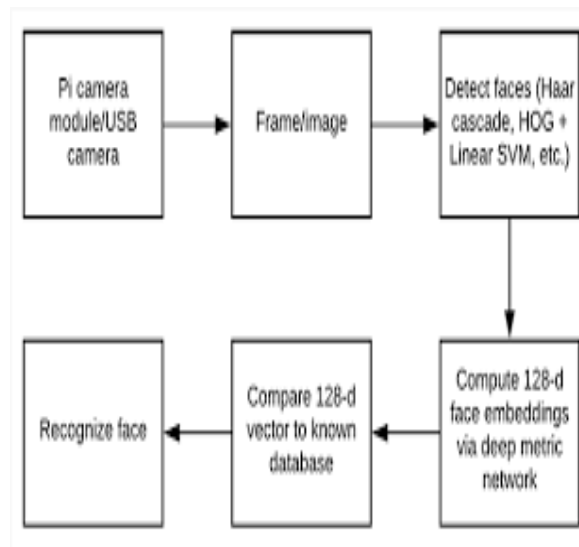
Pi camera module/USB camera

Frame/image

Detect faces (Haar cascade, HOG + Linear SVM, etc.)

Compute 128-d face embeddings via deep metric network

Compare 128-d vector to known database

Recognize face